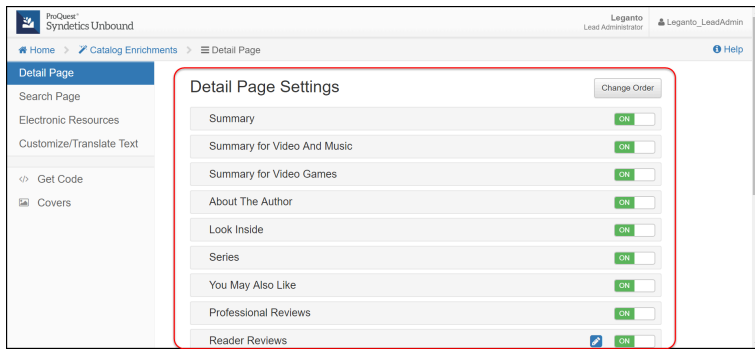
ProQuest®
Syndetics Unbound

Leganto
Lead Administrator

Leganto_LeadAdmin

Home > Catalog Enrichments > Detail Page

Help

Detail Page
Search Page
Electronic Resources
Customize/Translate Text

Get Code
Covers

Detail Page Settings

Change Order

Summary ON
Summary for Video And Music ON
Summary for Video Games ON
About The Author ON
Look Inside ON
Series ON
You May Also Like ON
Professional Reviews ON
Reader Reviews ON